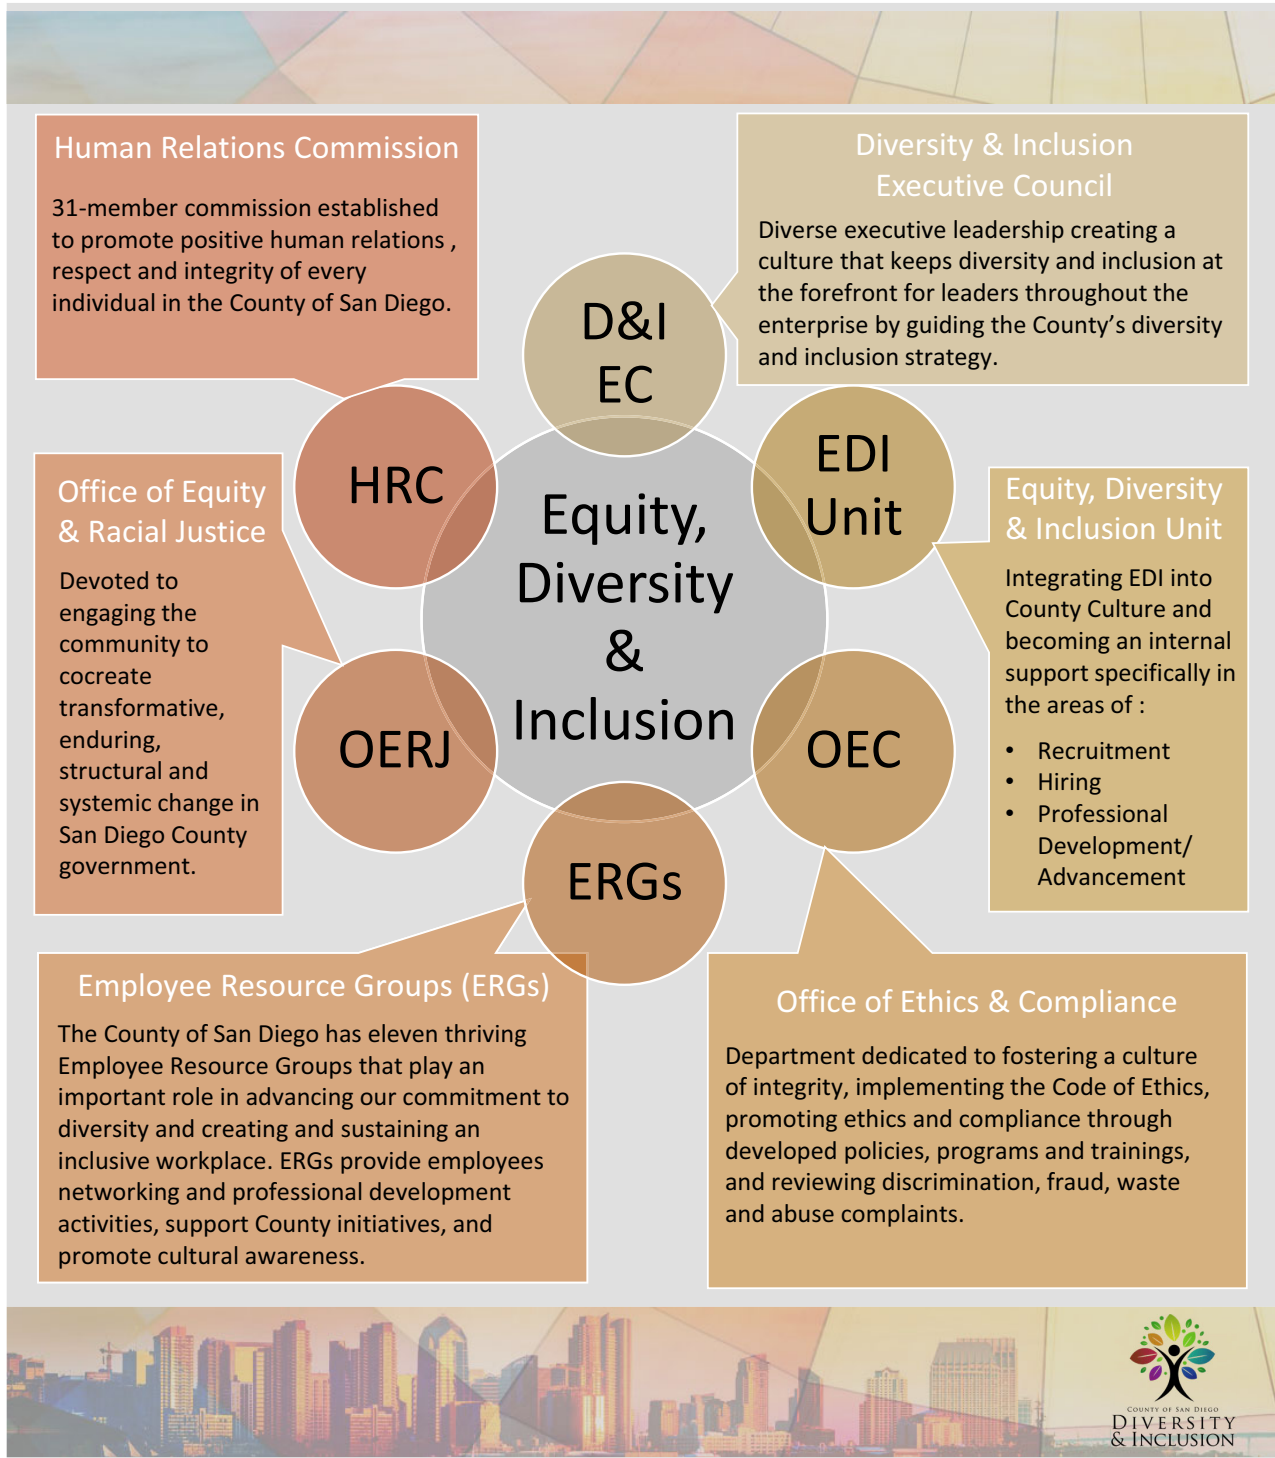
Human Relations Commission

31-member commission established to promote positive human relations , respect and integrity of every individual in the County of San Diego.

Diversity & Inclusion Executive Council

Diverse executive leadership creating a culture that keeps diversity and inclusion at the forefront for leaders throughout the enterprise by guiding the County's diversity and inclusion strategy.

D&I EC

HRC

Equity, Diversity & Inclusion

EDI Unit

Office of Equity & Racial Justice

Devoted to engaging the community to cocreate transformative, enduring, structural and systemic change in San Diego County government.

Equity, Diversity & Inclusion Unit

Integrating EDI into County Culture and becoming an internal support specifically in the areas of :

• Recruitment
• Hiring
• Professional Development/ Advancement

OERJ

OEC

ERGs

Employee Resource Groups (ERGs)

The County of San Diego has eleven thriving Employee Resource Groups that play an important role in advancing our commitment to diversity and creating and sustaining an inclusive workplace. ERGs provide employees networking and professional development activities, support County initiatives, and promote cultural awareness.

Office of Ethics & Compliance

Department dedicated to fostering a culture of integrity, implementing the Code of Ethics, promoting ethics and compliance through developed policies, programs and trainings, and reviewing discrimination, fraud, waste and abuse complaints.

County of San Diego
Diversity & Inclusion